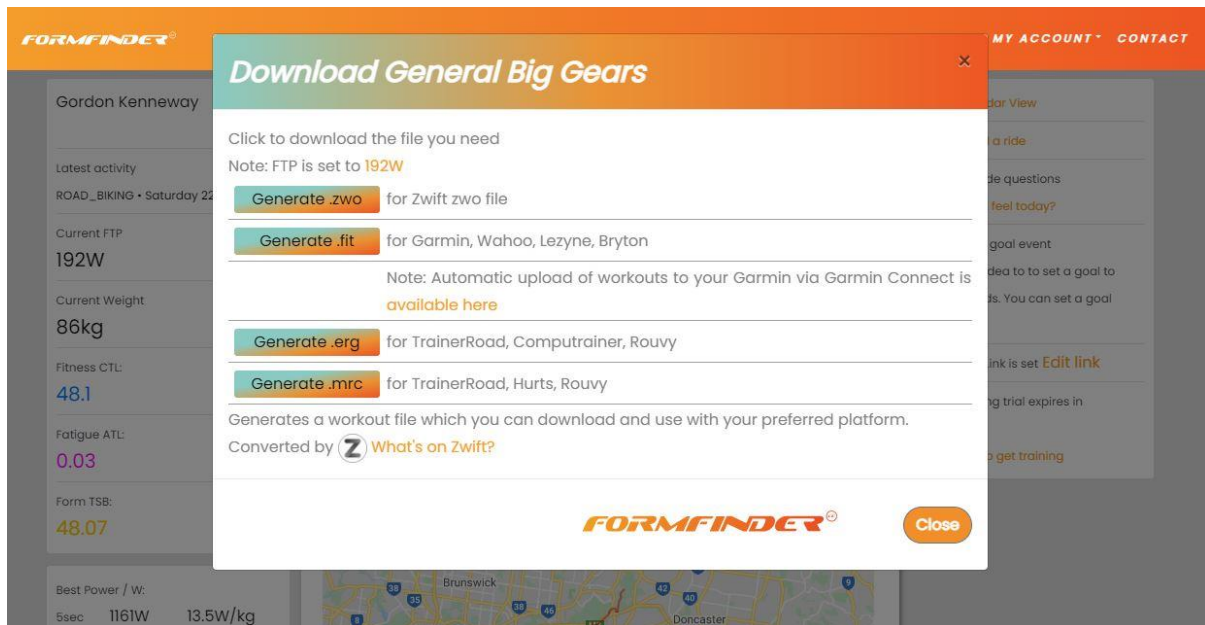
FORMFINDER

MY ACCOUNT CONTACT

Gordon Kenneway

Latest activity
ROAD_BIKING • Saturday 22

Current FTP
192W

Current Weight
86kg

Fitness CTL:
48.1

Fatigue ATL:
0.03

Form TSB:
48.07

Best Power / W:
5sec 1161W 13.5W/kg

dar View

a ride

de questions
feel today?

goal event
dea to to set a goal to
ds. You can set a goal

ink is set Edit link

g trial expires in

o get training

Brunswick
Doncaster

Download General Big Gears

×

Click to download the file you need
Note: FTP is set to 192W

Generate .zwo for Zwift zwo file

Generate .fit for Garmin, Wahoo, Lezyne, Bryton

Note: Automatic upload of workouts to your Garmin via Garmin Connect is available here

Generate .erg for TrainerRoad, Computrainer, Rouvy

Generate .mrc for TrainerRoad, Hurts, Rouvy

Generates a workout file which you can download and use with your preferred platform.
Converted by Z What's on Zwift?

FORMFINDER

Close